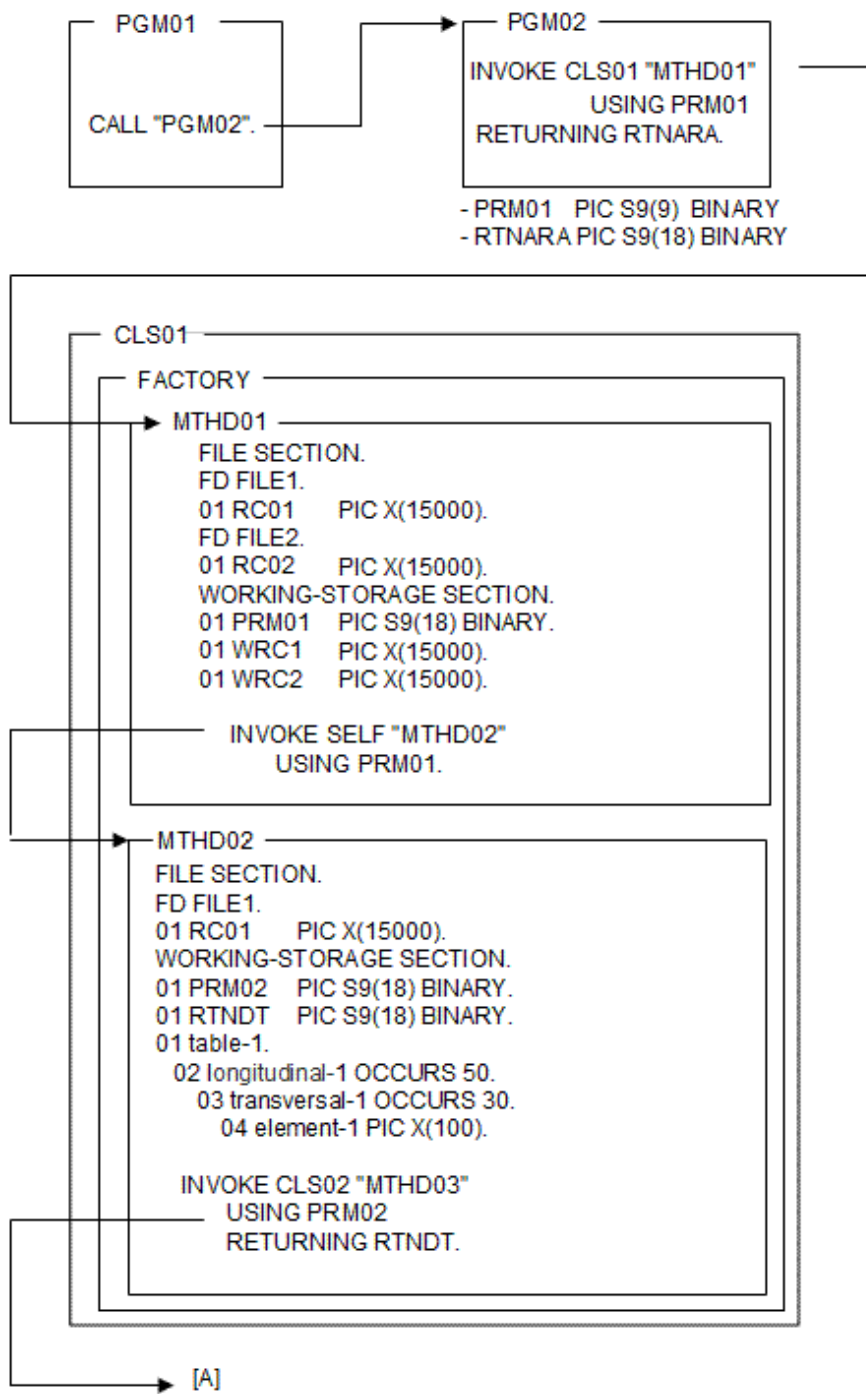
PGM01

CALL "PGM02".

PGM02

INVOKE CLS01 "MTHD01"
USING PRM01
RETURNING RTNARA.

- PRM01 PIC S9(9) BINARY
- RTNARA PIC S9(18) BINARY

CLS01

FACTORY

MTHD01

FILE SECTION.
FD FILE1.
01 RC01 PIC X(15000).
FD FILE2.
01 RC02 PIC X(15000).
WORKING-STORAGE SECTION.
01 PRM01 PIC S9(18) BINARY.
01 WRC1 PIC X(15000).
01 WRC2 PIC X(15000).

INVOKE SELF "MTHD02"
USING PRM01.

MTHD02

FILE SECTION.
FD FILE1.
01 RC01 PIC X(15000).
WORKING-STORAGE SECTION.
01 PRM02 PIC S9(18) BINARY.
01 RTNDT PIC S9(18) BINARY.
01 table-1.
02 longitudinal-1 OCCURS 50.
03 transversal-1 OCCURS 30.
04 element-1 PIC X(100).

INVOKE CLS02 "MTHD03"
USING PRM02
RETURNING RTNDT.

[A]